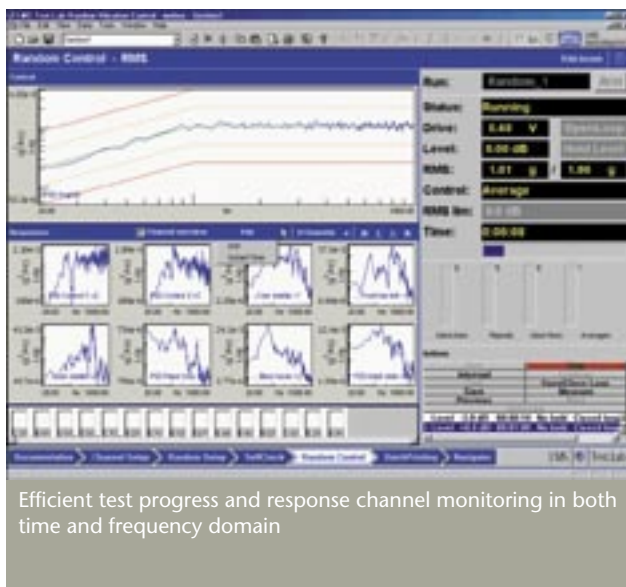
Random Control - RMS

Run: Random_1
Status: Running
Drive: 0.48 V
Level: 0.00 dB
RMS: 1.01 g / 1.00 g
Control: Average
Time: 0:00:08

Efficient test progress and response channel monitoring in both time and frequency domain